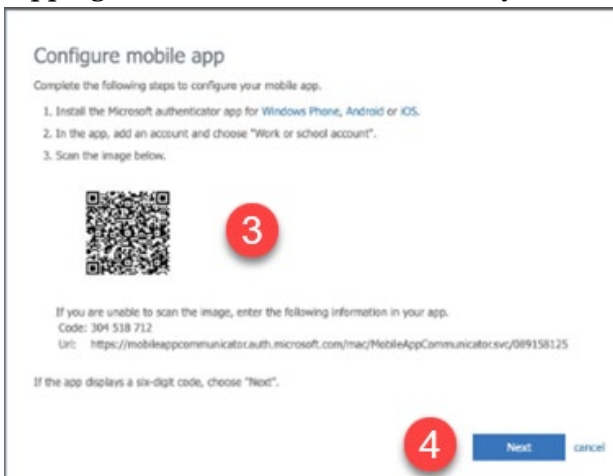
Configure mobile app

Complete the following steps to configure your mobile app.

1. Install the Microsoft authenticator app for Windows Phone, Android or iOS.
2. In the app, add an account and choose "Work or school account".
3. Scan the image below.

3

If you are unable to scan the image, enter the following information in your app.
Code: 304 518 712
Url: https://mobileappcommunicator.auth.microsoft.com/mac/MobileAppCommunicator.svc/089158125

If the app displays a six-digit code, choose "Next".

4

Next

cancel